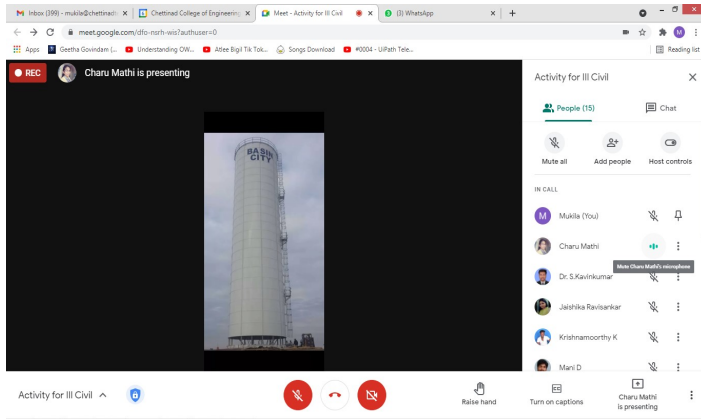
Inbox (399) - mukila@chettinadt ×
Chettinad College of Engineering ×
Meet - Activity for III Civil ×
(3) WhatsApp ×
+

meet.google.com/dfo-nsrh-wis?authuser=0

Apps
Geetha Govindam (...
Understanding OW...
Atlee Bigil Tik Tok...
Songs Download
#0004 - UiPath Tele...
Reading list

REC
Charu Mathi is presenting

BASIN CITY

Activity for III Civil

People (15)
Chat

Mute all
Add people
Host controls

IN CALL

Mukila (You)
Charu Mathi
Mute Charu Mathi's microphone
Dr. S.Kavinkumar
Jaishika Ravisankar
Krishnamoorthy K
Mani D

Activity for III Civil

Raise hand
Turn on captions
Charu Mathi is presenting